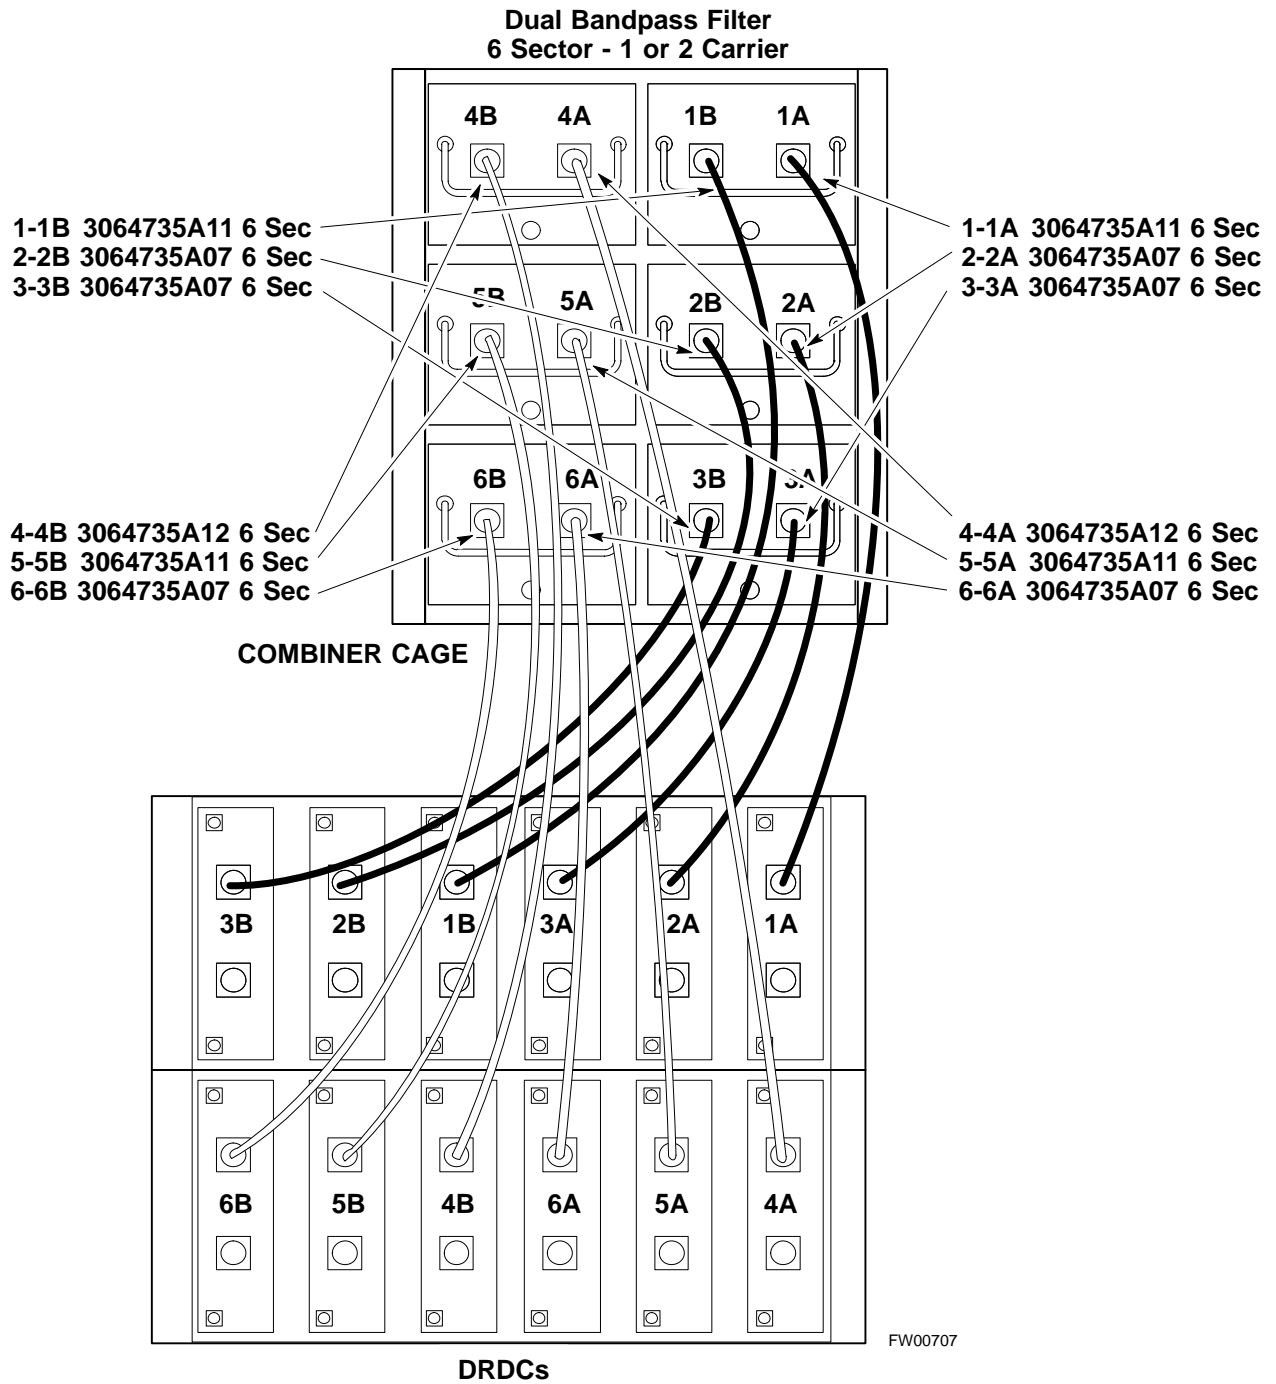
Dual Bandpass Filter
6 Sector - 1 or 2 Carrier

4B
4A
1B
1A

1-1B 3064735A11 6 Sec
2-2B 3064735A07 6 Sec
3-3B 3064735A07 6 Sec

1-1A 3064735A11 6 Sec
2-2A 3064735A07 6 Sec
3-3A 3064735A07 6 Sec

5B
5A
2B
2A

6B
6A
3B
3A

4-4B 3064735A12 6 Sec
5-5B 3064735A11 6 Sec
6-6B 3064735A07 6 Sec

4-4A 3064735A12 6 Sec
5-5A 3064735A11 6 Sec
6-6A 3064735A07 6 Sec

COMBINER CAGE

3B
2B
1B
3A
2A
1A

6B
5B
4B
6A
5A
4A

FW00707

DRDCs